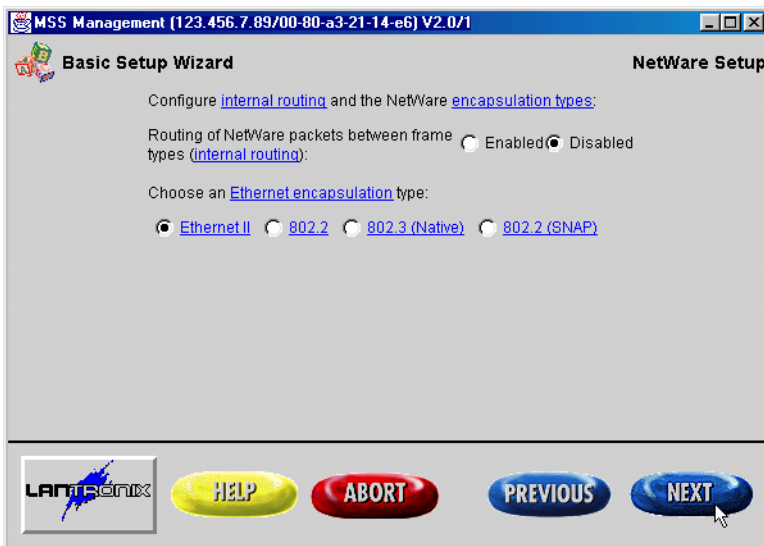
MSS Management (123.456.7.89/00-80-a3-21-14-e6) V2.0/1

Basic Setup Wizard

NetWare Setup

Configure internal routing and the NetWare encapsulation types:

Routing of NetWare packets between frame types (internal routing): Enabled Disabled

Choose an Ethernet encapsulation type:

Ethernet II 802.2 802.3 (Native) 802.2 (SNAP)

LANTRONIX

HELP

ABORT

PREVIOUS

NEXT